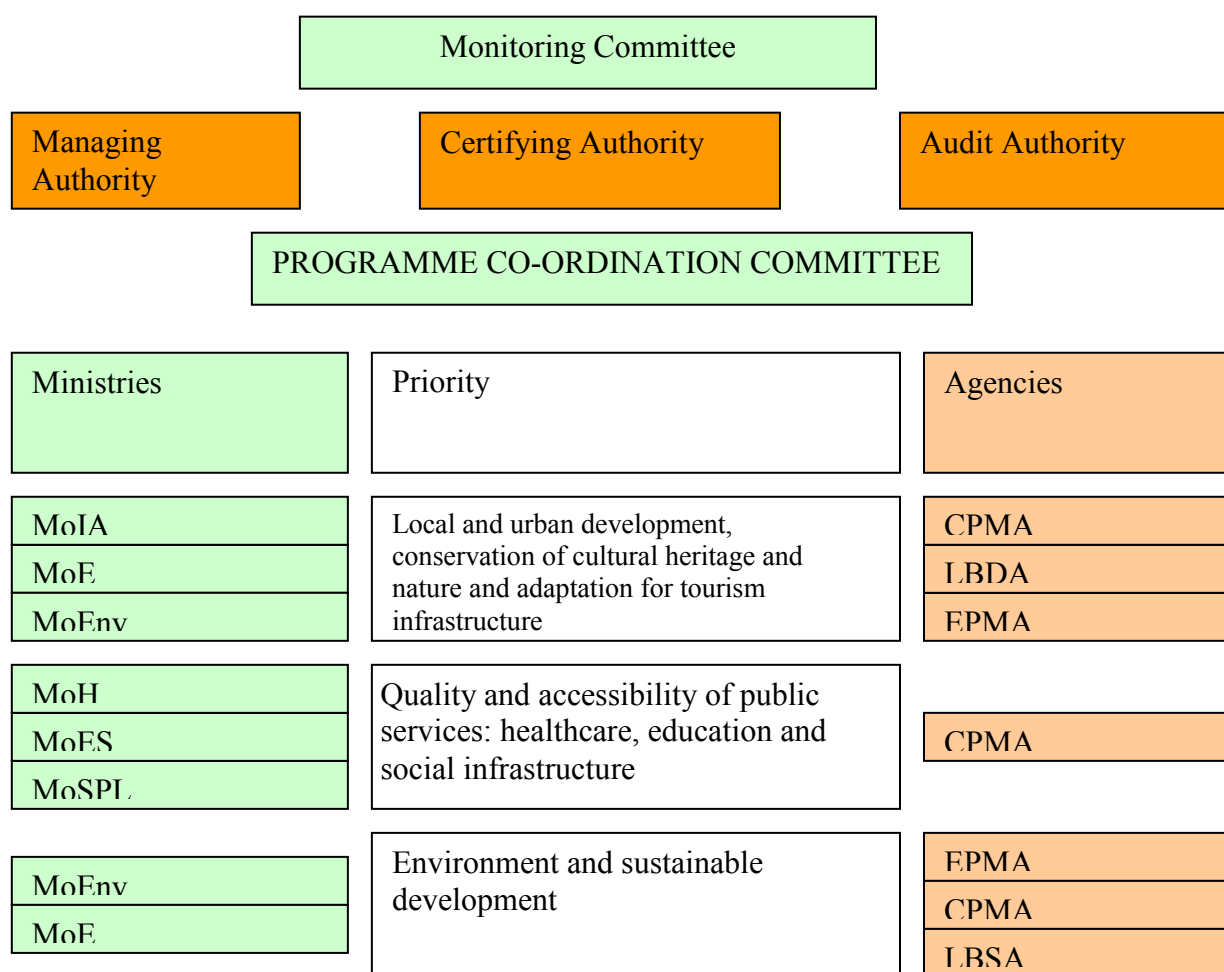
Monitoring Committee

Managing Authority

Certifying Authority

Audit Authority

PROGRAMME CO-ORDINATION COMMITTEE

Ministries

Priority

Agencies

MoIA
MoE
MoEnv

Local and urban development, conservation of cultural heritage and nature and adaptation for tourism infrastructure

CPMA
LBDA
EPMA

MoH
MoES
MoSPL

Quality and accessibility of public services: healthcare, education and social infrastructure

CPMA

MoEnv
MoE

Environment and sustainable development

EPMA
CPMA
LBSA